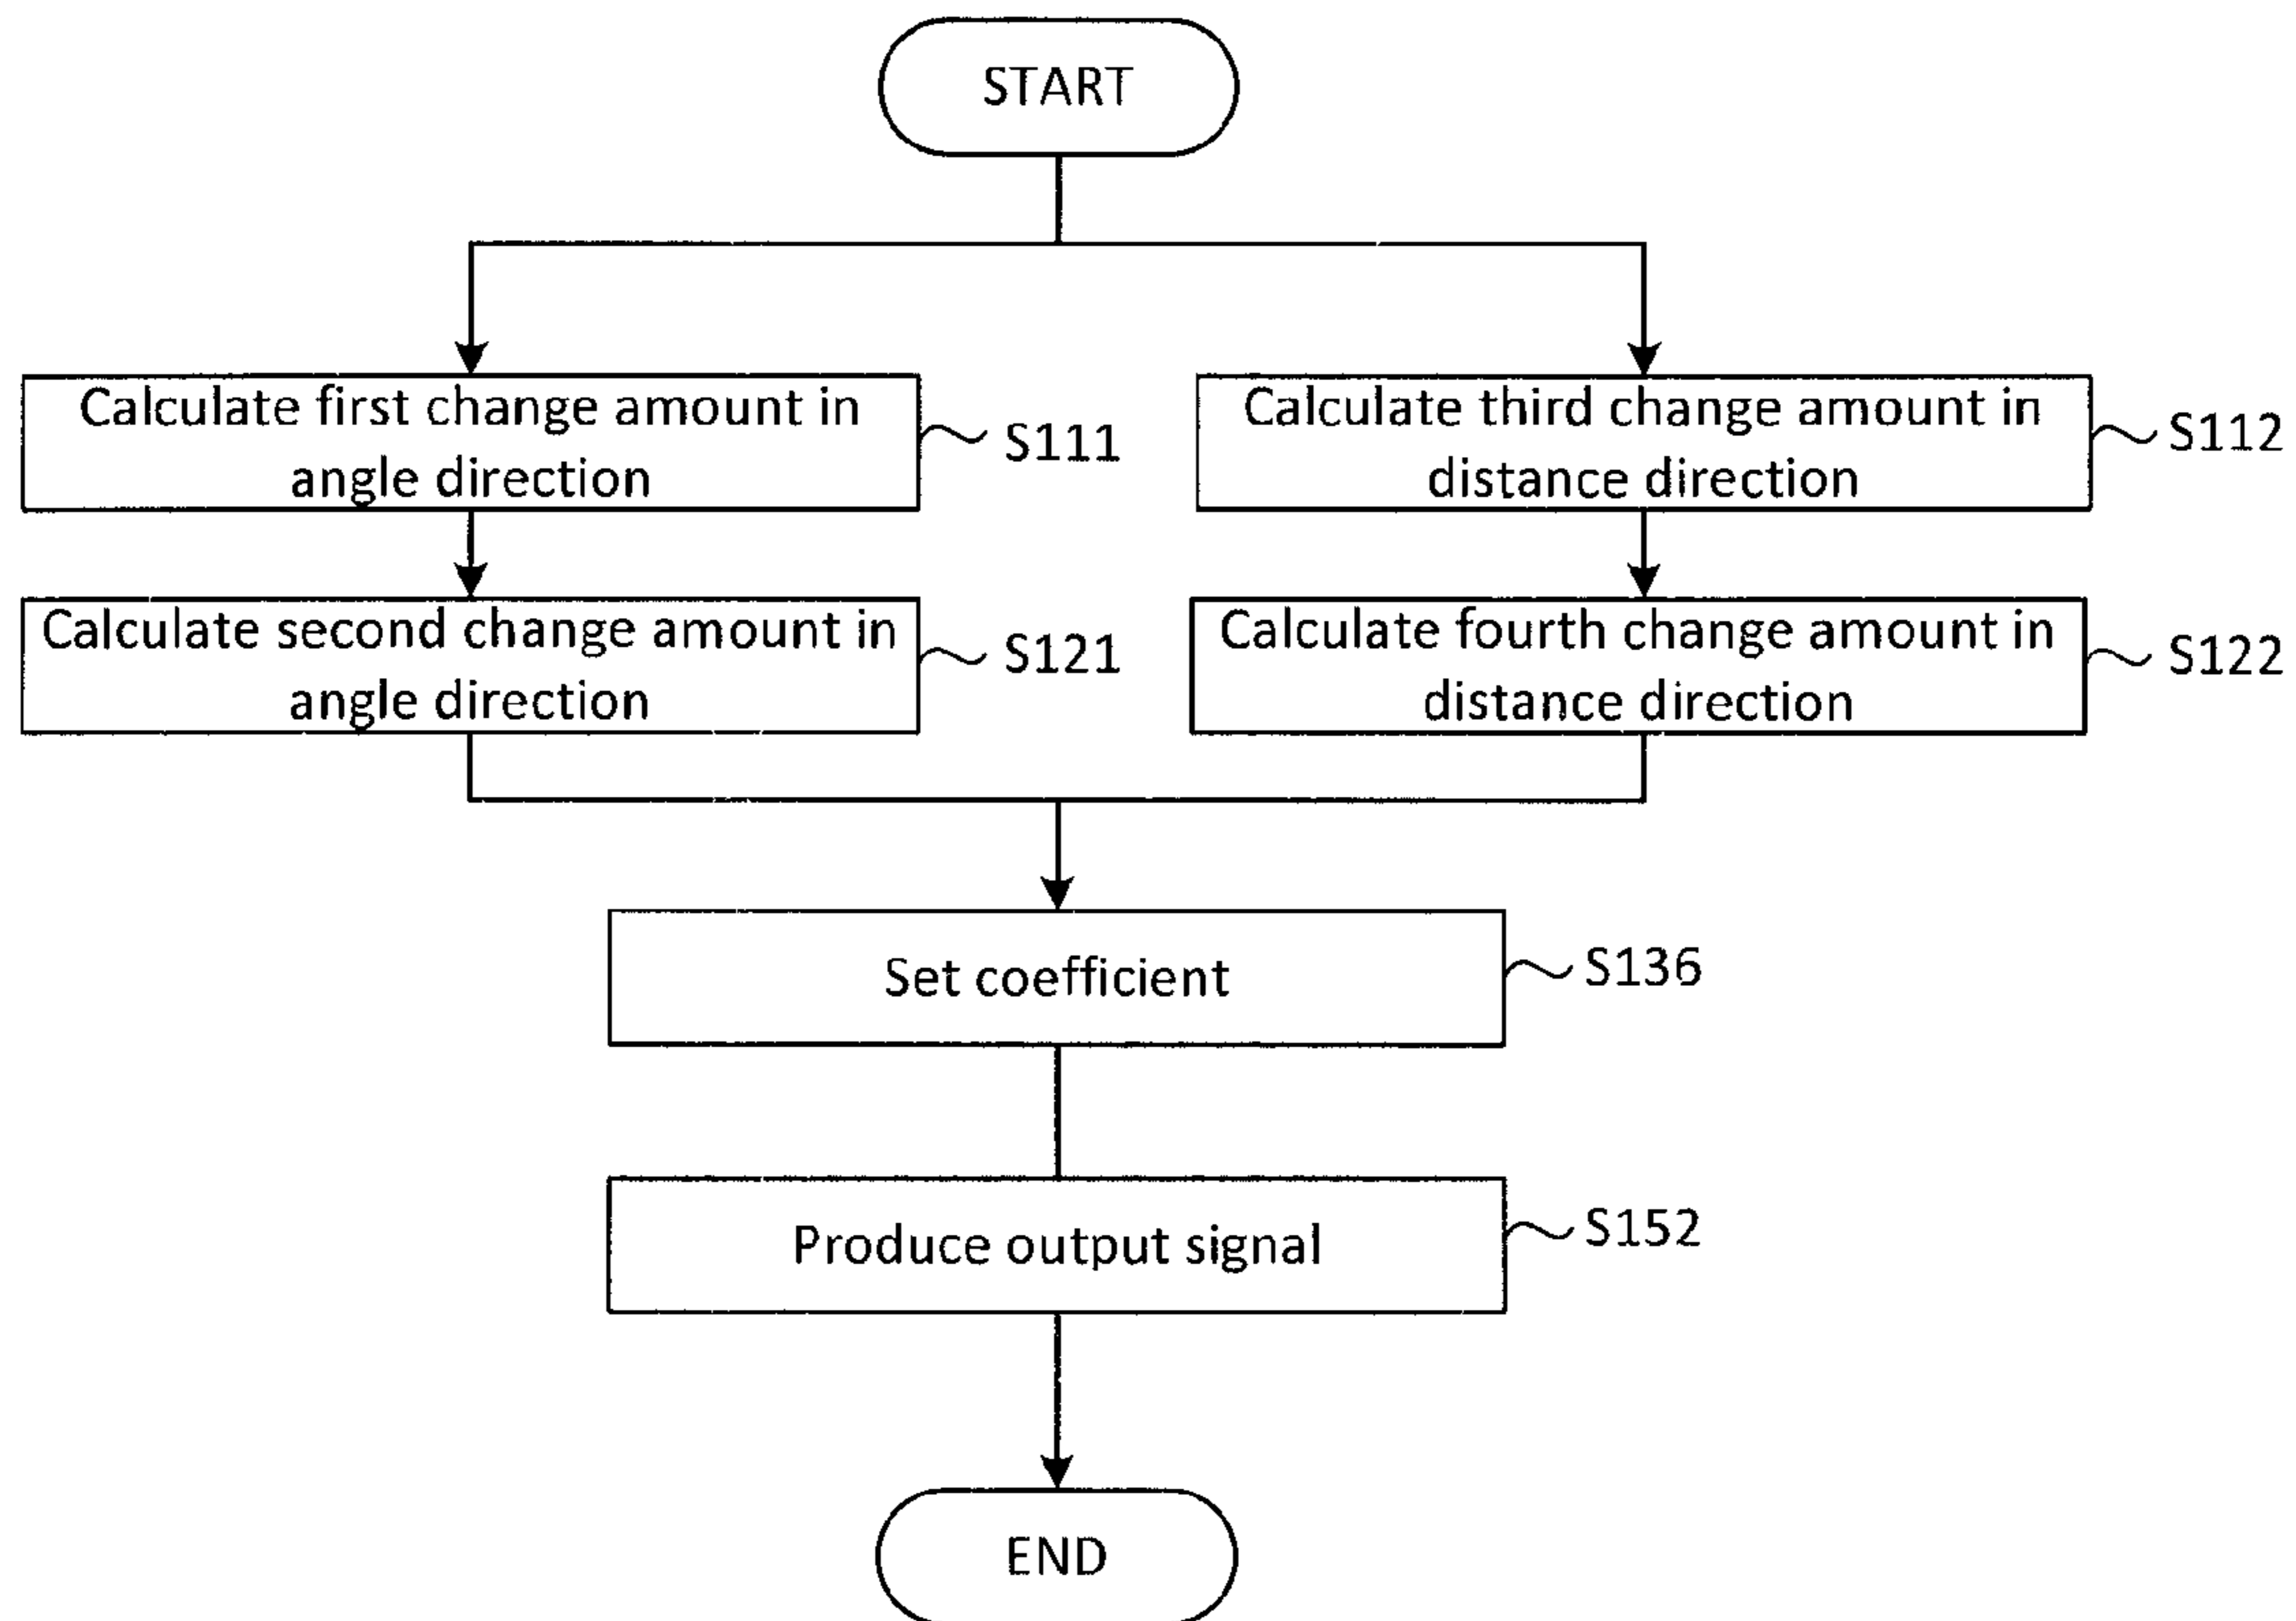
START

Calculate first change amount in angle direction
S111

Calculate second change amount in angle direction
S121

Calculate third change amount in distance direction
S112

Calculate fourth change amount in distance direction
S122

Set coefficient
S136

Produce output signal
S152

END